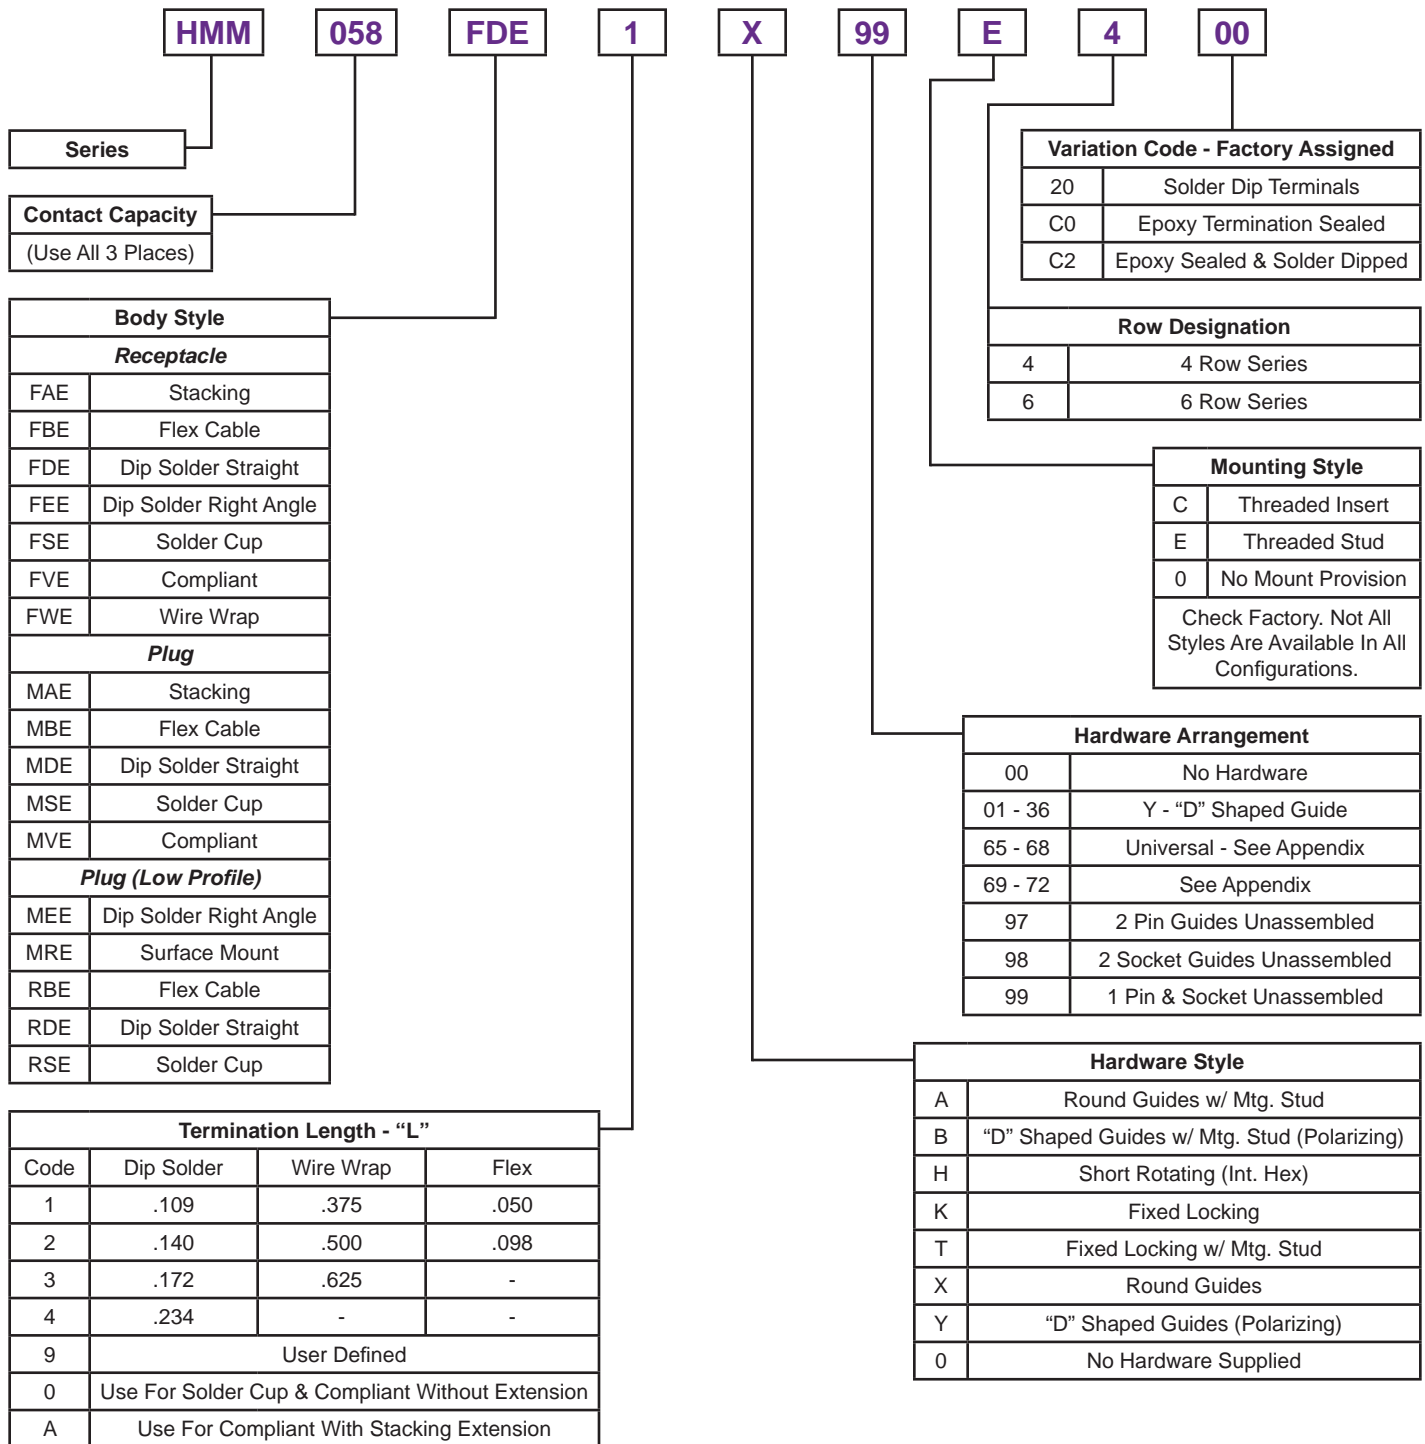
HMM 058 FDE 1 X 99 E 4 00

Series

Contact Capacity
(Use All 3 Places)

| Body Style | |
|---|---|
| *Receptacle* | |
| FAE | Stacking |
| FBE | Flex Cable |
| FDE | Dip Solder Straight |
| FEE | Dip Solder Right Angle |
| FSE | Solder Cup |
| FVE | Compliant |
| FWE | Wire Wrap |
| *Plug* | |
| MAE | Stacking |
| MBE | Flex Cable |
| MDE | Dip Solder Straight |
| MSE | Solder Cup |
| MVE | Compliant |
| *Plug (Low Profile)* | |
| MEE | Dip Solder Right Angle |
| MRE | Surface Mount |
| RBE | Flex Cable |
| RDE | Dip Solder Straight |
| RSE | Solder Cup |

| Termination Length - “L” | | | |
|---|---|---|---|
| Code | Dip Solder | Wire Wrap | Flex |
| 1 | .109 | .375 | .050 |
| 2 | .140 | .500 | .098 |
| 3 | .172 | .625 | - |
| 4 | .234 | - | - |
| 9 | User Defined | | |
| 0 | Use For Solder Cup & Compliant Without Extension | | |
| A | Use For Compliant With Stacking Extension | | |

| Variation Code - Factory Assigned | |
|---|---|
| 20 | Solder Dip Terminals |
| C0 | Epoxy Termination Sealed |
| C2 | Epoxy Sealed & Solder Dipped |

| Row Designation | |
|---|---|
| 4 | 4 Row Series |
| 6 | 6 Row Series |

| Mounting Style | |
|---|---|
| C | Threaded Insert |
| E | Threaded Stud |
| 0 | No Mount Provision |

Check Factory. Not All Styles Are Available In All Configurations.

| Hardware Arrangement | |
|---|---|
| 00 | No Hardware |
| 01 - 36 | Y - “D” Shaped Guide |
| 65 - 68 | Universal - See Appendix |
| 69 - 72 | See Appendix |
| 97 | 2 Pin Guides Unassembled |
| 98 | 2 Socket Guides Unassembled |
| 99 | 1 Pin & Socket Unassembled |

| Hardware Style | |
|---|---|
| A | Round Guides w/ Mtg. Stud |
| B | “D” Shaped Guides w/ Mtg. Stud (Polarizing) |
| H | Short Rotating (Int. Hex) |
| K | Fixed Locking |
| T | Fixed Locking w/ Mtg. Stud |
| X | Round Guides |
| Y | “D” Shaped Guides (Polarizing) |
| 0 | No Hardware Supplied |